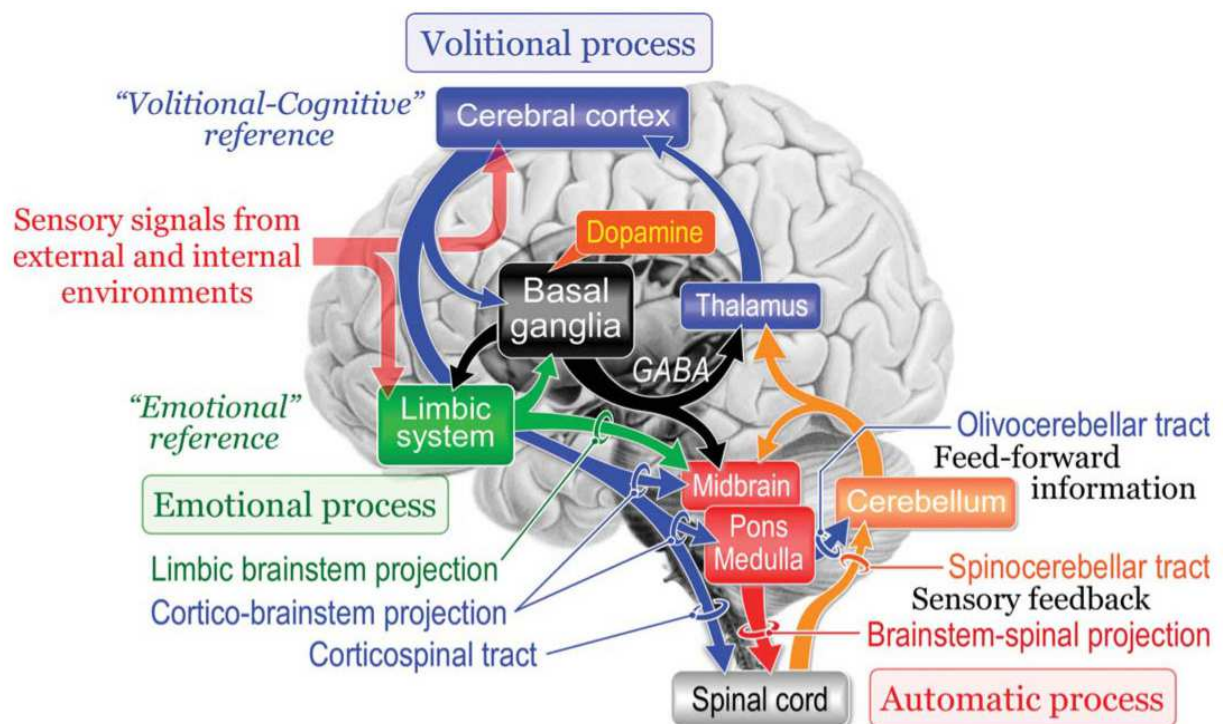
Volitional process

"Volitional-Cognitive" reference

Cerebral cortex

Sensory signals from external and internal environments

Dopamine

Basal ganglia

Thalamus

GABA

"Emotional" reference

Limbic system

Olivocerebellar tract

Feed-forward information

Emotional process

Midbrain

Cerebellum

Pons Medulla

Limbic brainstem projection

Spinocerebellar tract

Cortico-brainstem projection

Sensory feedback

Brainstem-spinal projection

Corticospinal tract

Spinal cord

Automatic process